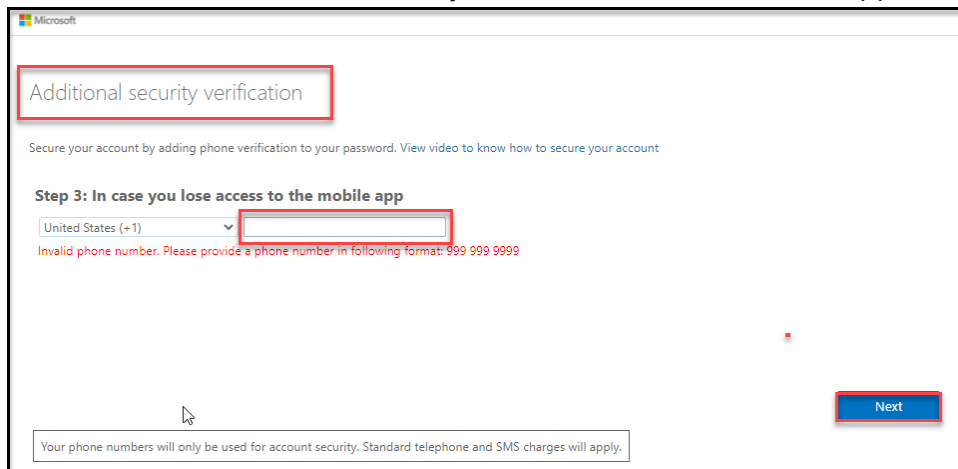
Microsoft

Additional security verification

Secure your account by adding phone verification to your password. View video to know how to secure your account

Step 3: In case you lose access to the mobile app

United States (+1)

Invalid phone number. Please provide a phone number in following format: 999 999 9999

Next

Your phone numbers will only be used for account security. Standard telephone and SMS charges will apply.